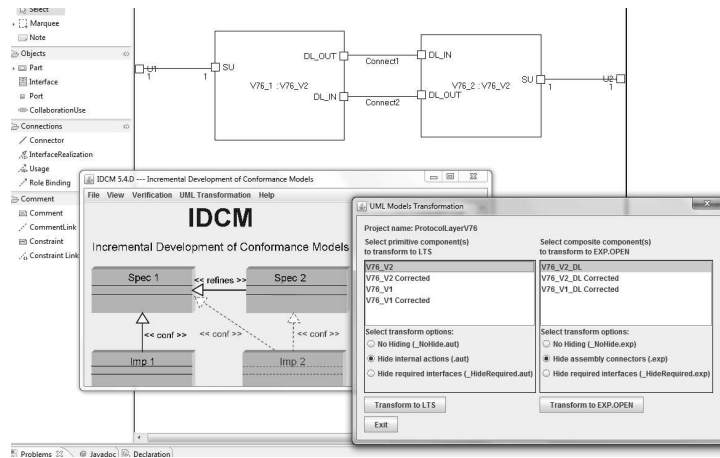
Select
Marquee
Note
Objects
Part
Interface
Port
CollaborationUse
Connections
Connector
InterfaceRealization
Usage
Role Binding
Comment
Comment
CommentLink
Constraint
Constraint Link

U1
1
1
SU
V76_1 : V76_V2
DL_OUT
DL_IN
Connect1
Connect2
DL_IN
DL_OUT
V76_2 : V76_V2
SU
1
U2
1

IDCM 5.4.D --- Incremental Development of Conformance Models
File View Verification UML Transformation Help
IDCM
Incremental Development of Conformance Models
Spec 1
<< refines >>
Spec 2
<< conf >>
<< conf >>
<< conf >>
Imp 1
Imp 2

UML Models Transformation
Project name: ProtocolLayerV76
Select primitive component(s) to transform to LTS
V76_V2
V76_V2 Corrected
V76_V1
V76_V1 Corrected
Select transform options:
No Hiding (_NoHide.aut)
Hide internal actions (.aut)
Hide required interfaces (_HideRequired.aut)
Transform to LTS
Select composite component(s) to transform to EXP.OPEN
V76_V2_DL
V76_V2_DL Corrected
V76_V1_DL Corrected
Select transform options:
No Hiding (_NoHide.exp)
Hide assembly connectors (.exp)
Hide required interfaces (_HideRequired.exp)
Transform to EXP.OPEN
Exit

Problems
Javadoc
Declaration